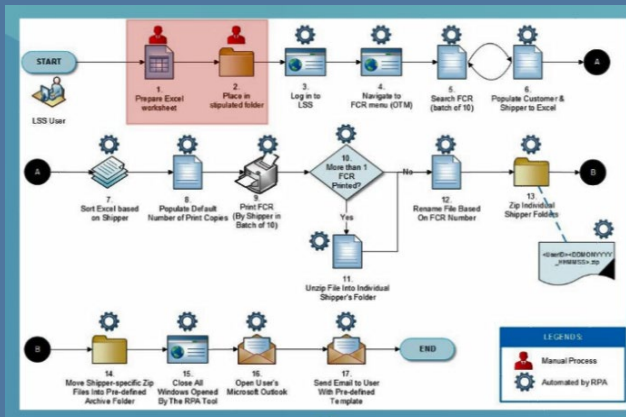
START

LSS User

1.
Prepare Excel worksheet

2.
Place in stipulated folder

3.
Log in to LSS

4.
Navigate to FCR menu (OTM)

5.
Search FCR (batch of 10)

6.
Populate Customer & Shipper to Excel

A

A

7.
Sort Excel based on Shipper

8.
Populate Default Number of Print Copies

9.
Print FCR (By Shipper in Batch of 10)

10.
More than 1 FCR Printed?

No

Yes

11.
Unzip File Into Individual Shipper's Folder

12.
Rename File Based On FCR Number

13.
Zip Individual Shipper Folders

B

<UserID>-DDMONYYYY_HHMMSS>.zip

B

14.
Move Shipper-specific Zip Files Into Pre-defined Archive Folder

15.
Close All Windows Opened By The RPA Tool

16.
Open User's Microsoft Outlook

17.
Send Email to User With Pre-defined Template

END

LEGENDS:
Manual Process
Automated by RPA